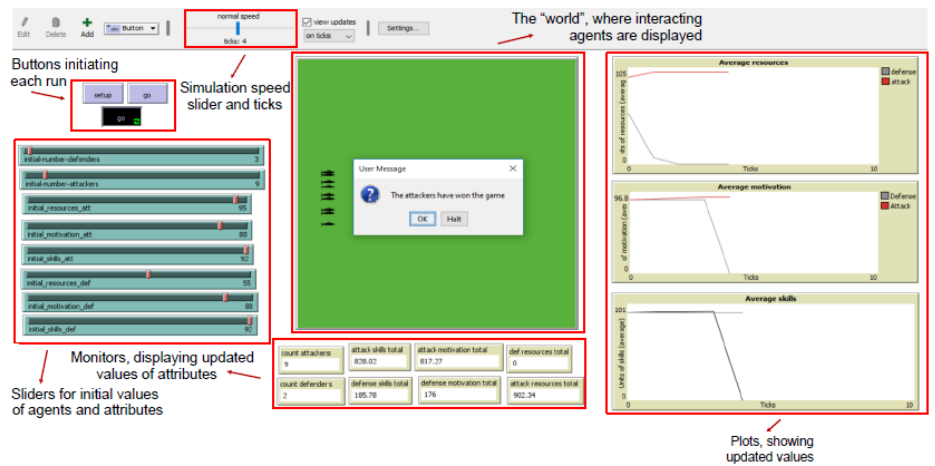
Edit Delete Add Button

normal speed

ticks: 4

view updates

on ticks

Settings...

The "world", where interacting agents are displayed

Buttons initiating each run

setup go

go

Simulation speed slider and ticks

initial-number-defenders 3

initial-number-attackers 9

initial_resources_att 95

initial_motivation_att 88

initial_skills_att 92

initial_resources_def 55

initial_motivation_def 88

initial_skills_def 90

User Message

The attackers have won the game

OK Halt

Average resources

105

0

nts of resources (average)

Ticks 10

defense

attack

Average motivation

96.8

0

of motivation (ave)

Ticks 10

Defense

Attack

Average skills

101

0

Units of skills (average)

Ticks 10

Monitors, displaying updated values of attributes

count attackers 9

attack skills total 828.02

attack motivation total 817.27

def resources total 0

count defenders 2

defense skills total 185.78

defense motivation total 176

attack resources total 902.34

Sliders for initial values of agents and attributes

Plots, showing updated values